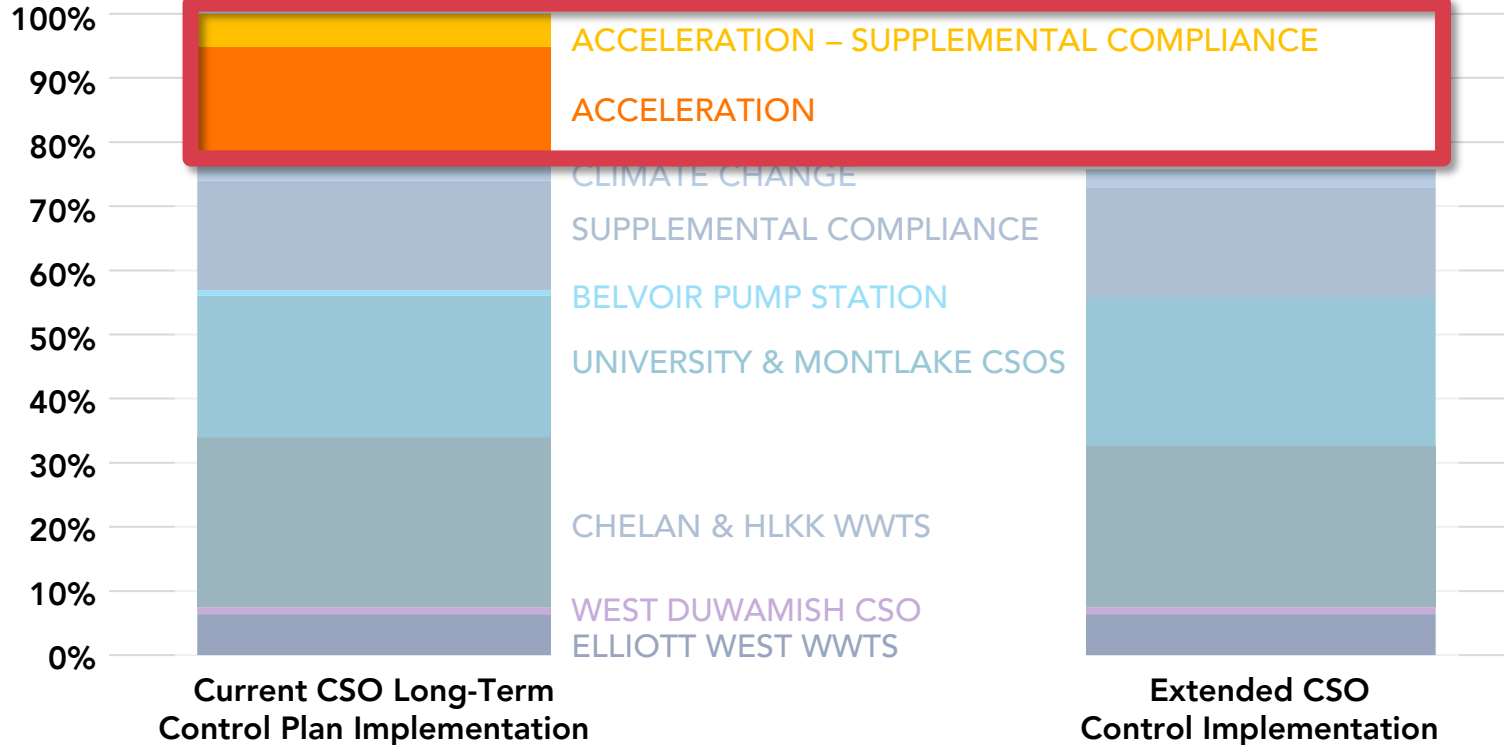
100%
90%
80%
70%
60%
50%
40%
30%
20%
10%
0%

ACCELERATION – SUPPLEMENTAL COMPLIANCE
ACCELERATION
CLIMATE CHANGE
SUPPLEMENTAL COMPLIANCE
BELVOIR PUMP STATION
UNIVERSITY & MONTLAKE CSOS
CHELAN & HLKK WWTS
WEST DUWAMISH CSO
ELLIOTT WEST WWTS

Current CSO Long-Term Control Plan Implementation

Extended CSO Control Implementation